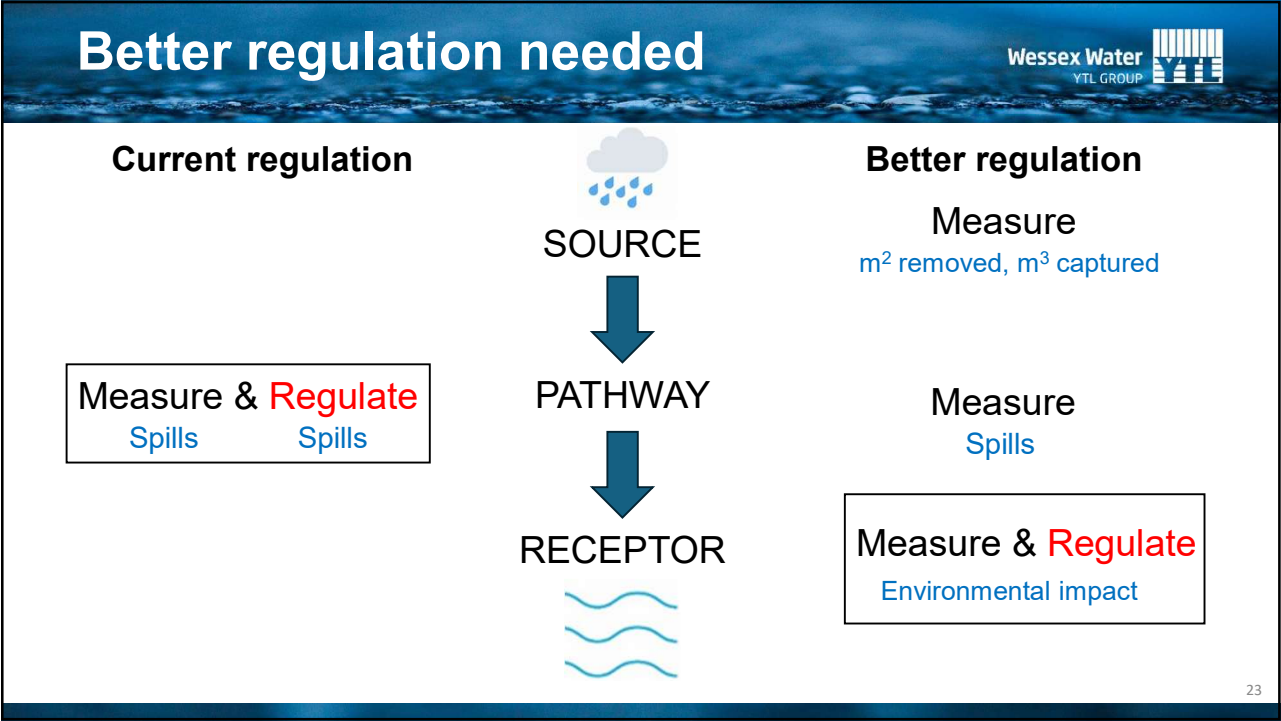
Better regulation needed

Wessex Water
YTL GROUP
YTL

Current regulation

SOURCE

Better regulation

Measure
$m^2$ removed, $m^3$ captured

Measure & Regulate
Spills Spills

PATHWAY

Measure
Spills

RECEPTOR

Measure & Regulate
Environmental impact

23